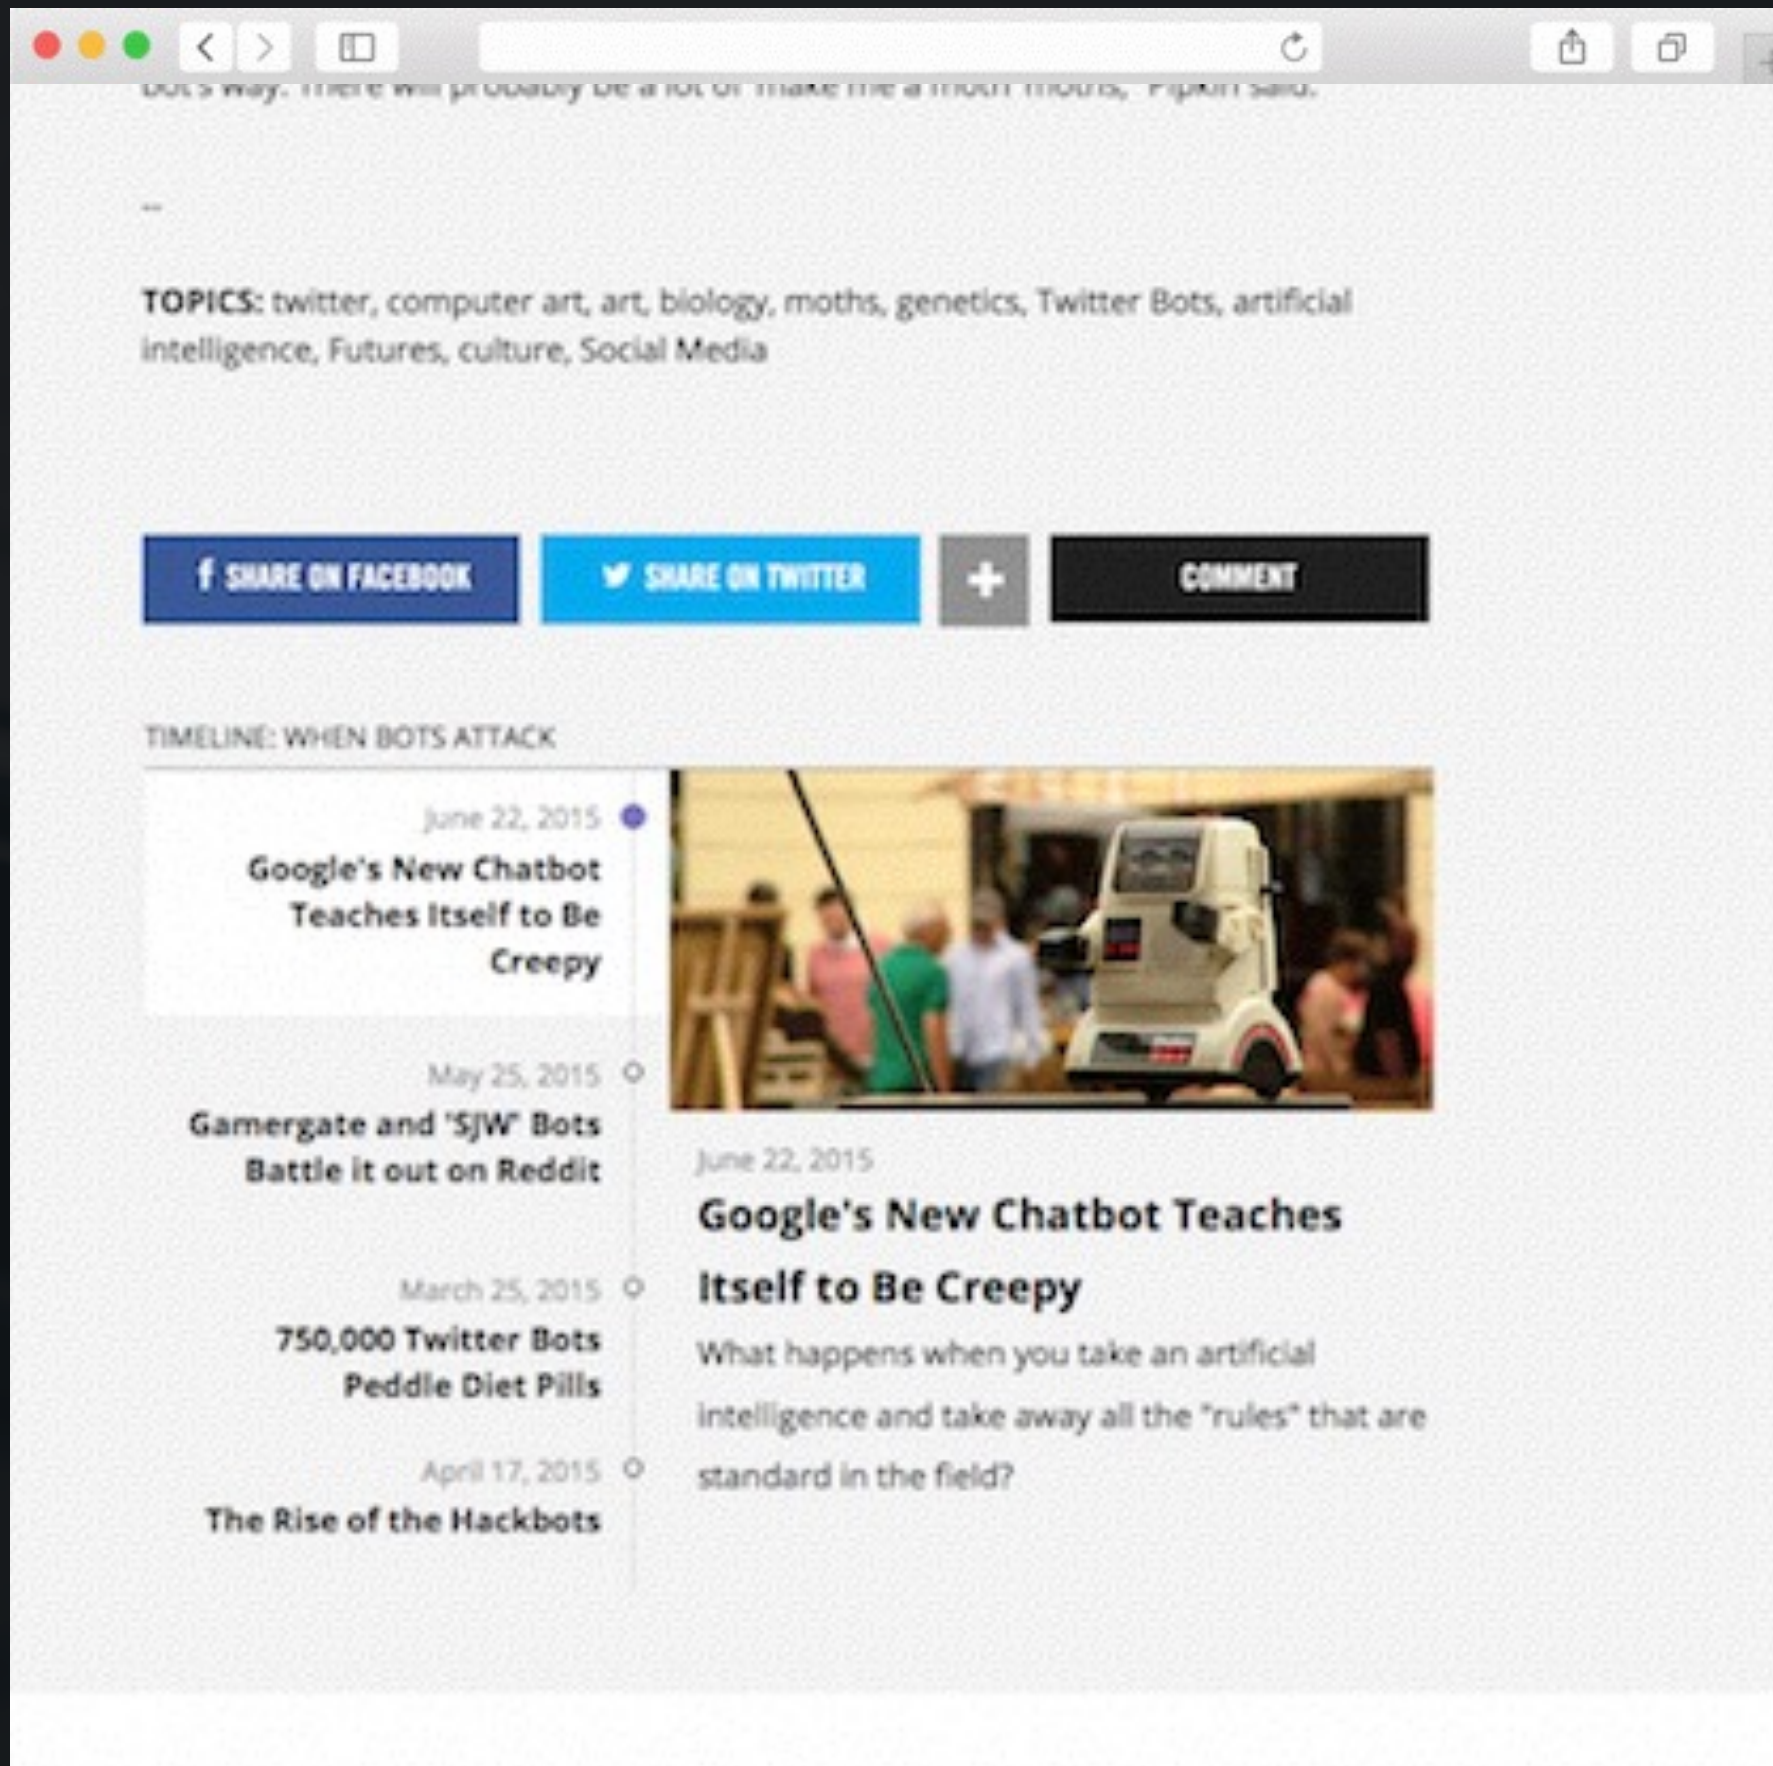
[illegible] "Pipkin said."

--

TOPICS: twitter, computer art, art, biology, moths, genetics, Twitter Bots, artificial intelligence, Futures, culture, Social Media

SHARE ON FACEBOOK

SHARE ON TWITTER

+

COMMENT

TIMELINE: WHEN BOTS ATTACK

June 22, 2015
Google's New Chatbot Teaches Itself to Be Creepy

May 25, 2015
Gamergate and 'SJW' Bots Battle it out on Reddit

March 25, 2015
750,000 Twitter Bots Peddle Diet Pills

April 17, 2015
The Rise of the Hackbots

June 22, 2015

Google's New Chatbot Teaches Itself to Be Creepy

What happens when you take an artificial intelligence and take away all the "rules" that are standard in the field?